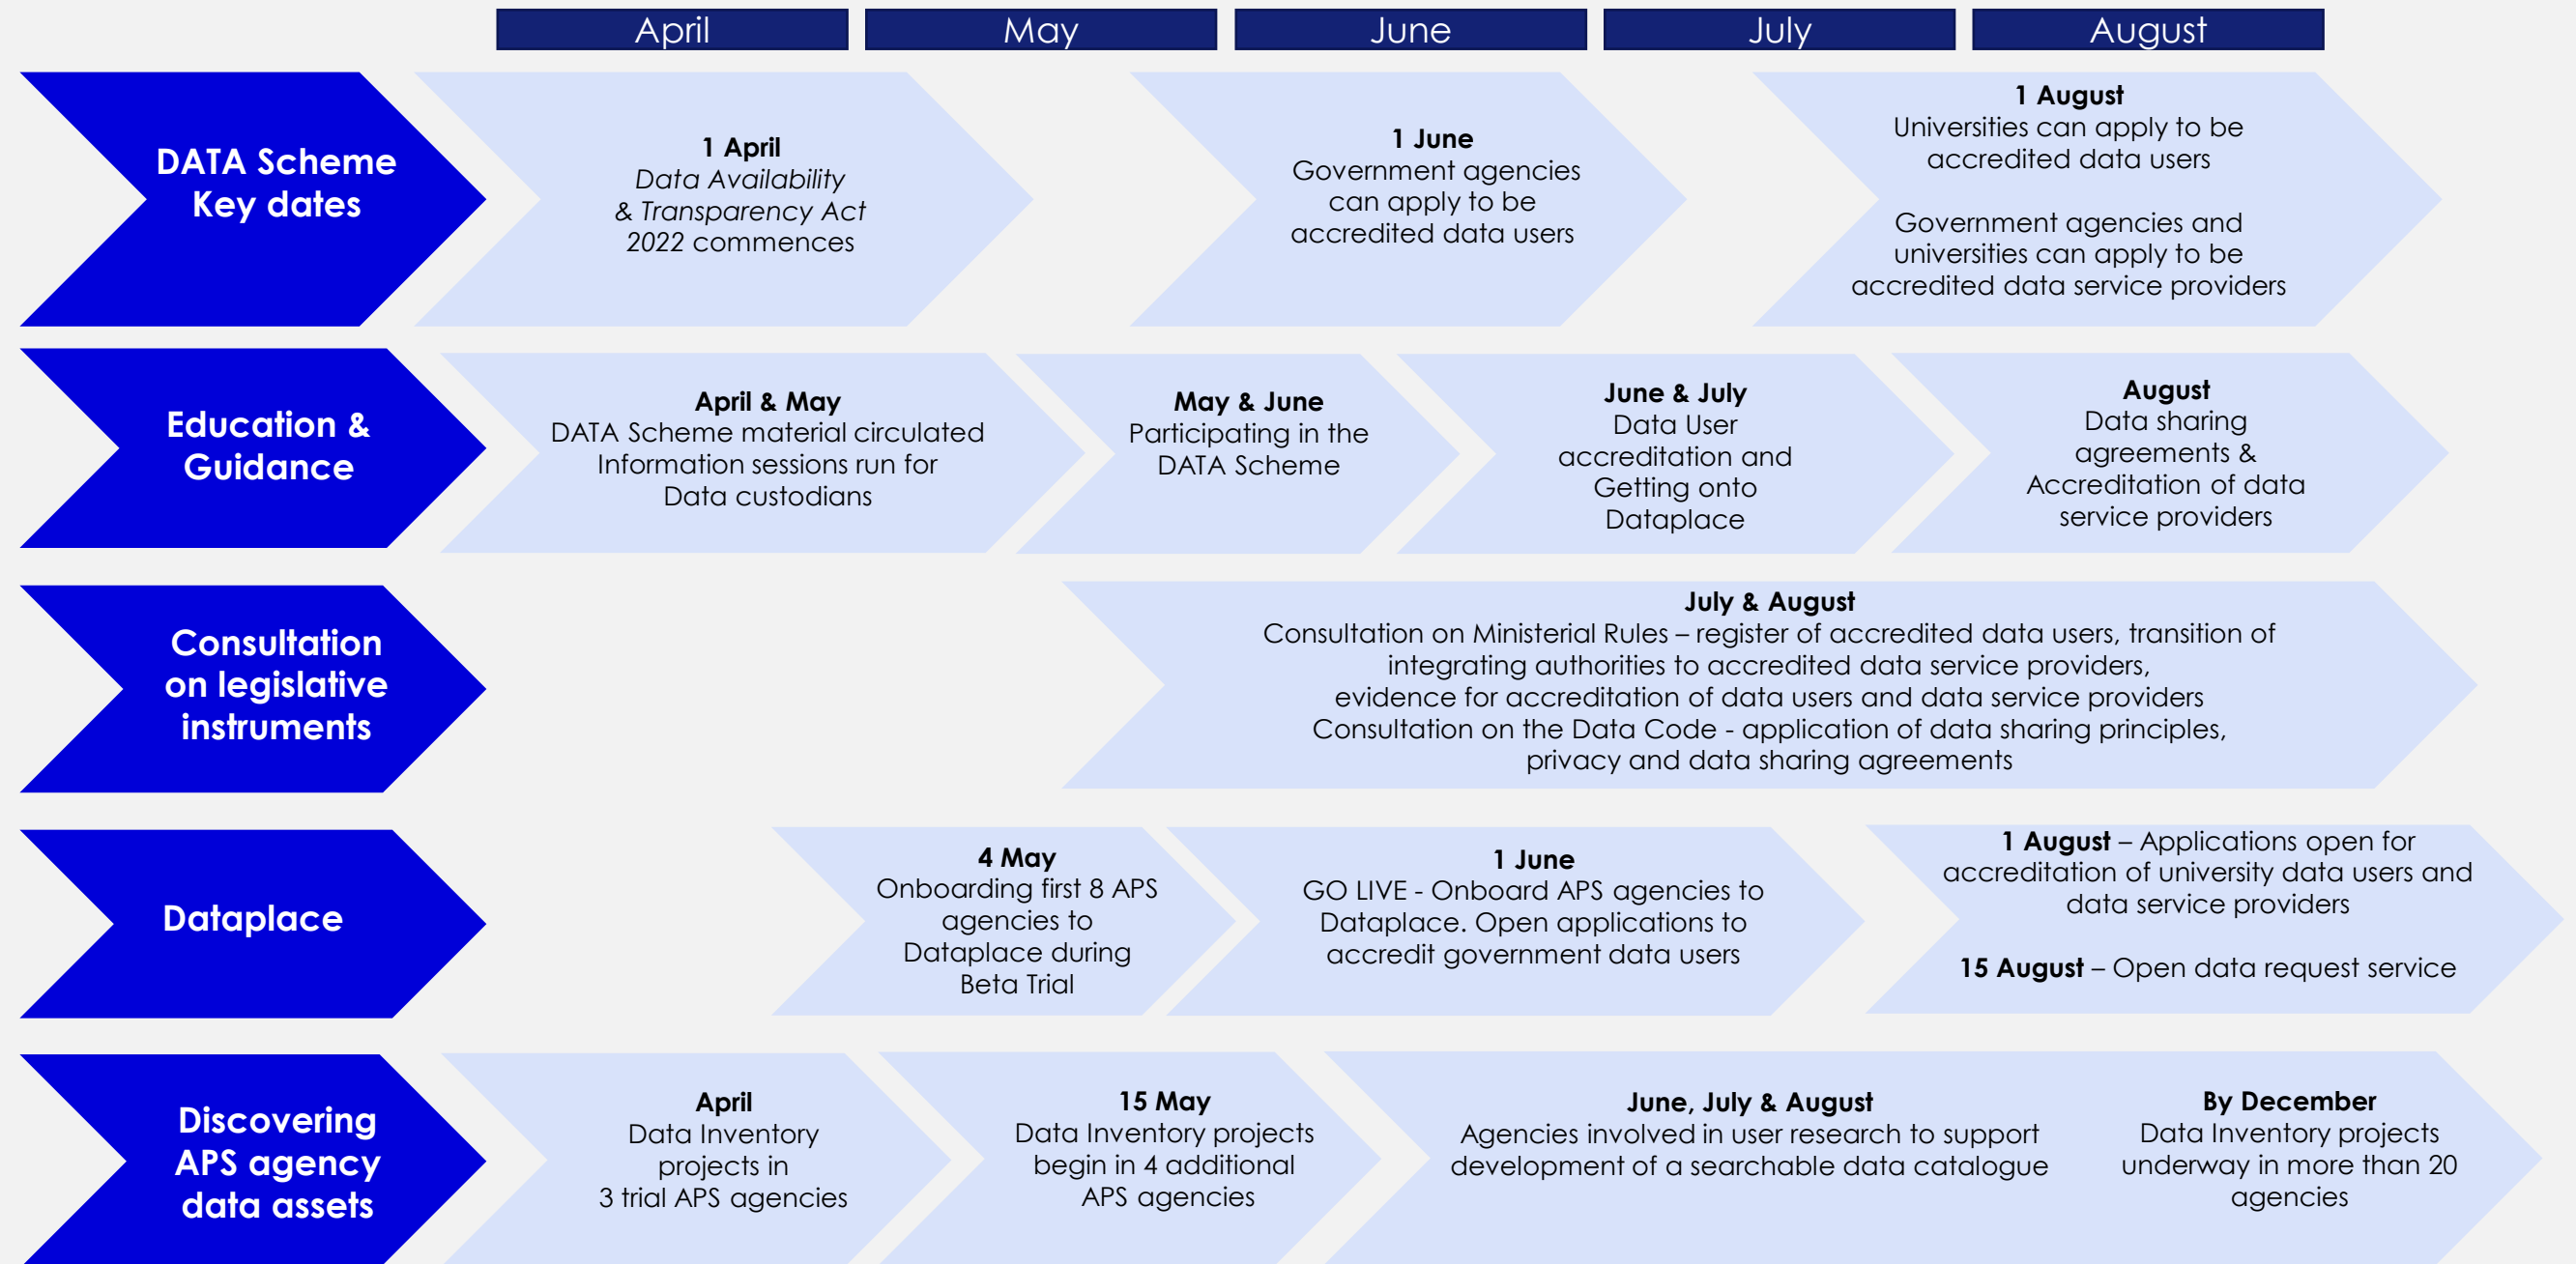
April

May

June

July

August

DATA Scheme Key dates

**1 April**
*Data Availability & Transparency Act 2022* commences

**1 June**
Government agencies can apply to be accredited data users

**1 August**
Universities can apply to be accredited data users

Government agencies and universities can apply to be accredited data service providers

Education & Guidance

**April & May**
DATA Scheme material circulated Information sessions run for Data custodians

**May & June**
Participating in the DATA Scheme

**June & July**
Data User accreditation and Getting onto Dataplace

**August**
Data sharing agreements & Accreditation of data service providers

Consultation on legislative instruments

**July & August**
Consultation on Ministerial Rules – register of accredited data users, transition of integrating authorities to accredited data service providers, evidence for accreditation of data users and data service providers
Consultation on the Data Code - application of data sharing principles, privacy and data sharing agreements

Dataplace

**4 May**
Onboarding first 8 APS agencies to Dataplace during Beta Trial

**1 June**
GO LIVE - Onboard APS agencies to Dataplace. Open applications to accredit government data users

**1 August** – Applications open for accreditation of university data users and data service providers

**15 August** – Open data request service

Discovering APS agency data assets

**April**
Data Inventory projects in 3 trial APS agencies

**15 May**
Data Inventory projects begin in 4 additional APS agencies

**June, July & August**
Agencies involved in user research to support development of a searchable data catalogue

**By December**
Data Inventory projects underway in more than 20 agencies